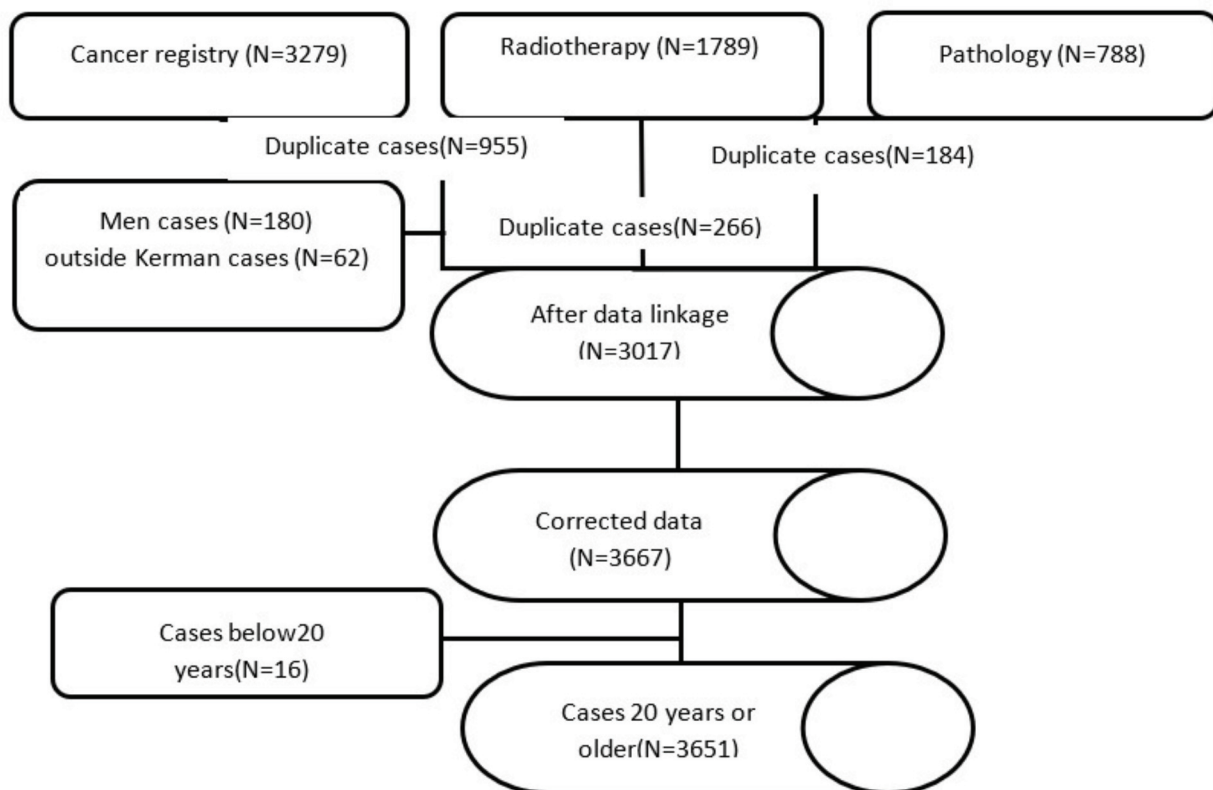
Cancer registry (N=3279)

Radiotherapy (N=1789)

Pathology (N=788)

Duplicate cases(N=955)

Duplicate cases(N=184)

Men cases (N=180)
outside Kerman cases (N=62)

Duplicate cases(N=266)

After data linkage
(N=3017)

Corrected data
(N=3667)

Cases below20 years(N=16)

Cases 20 years or older(N=3651)